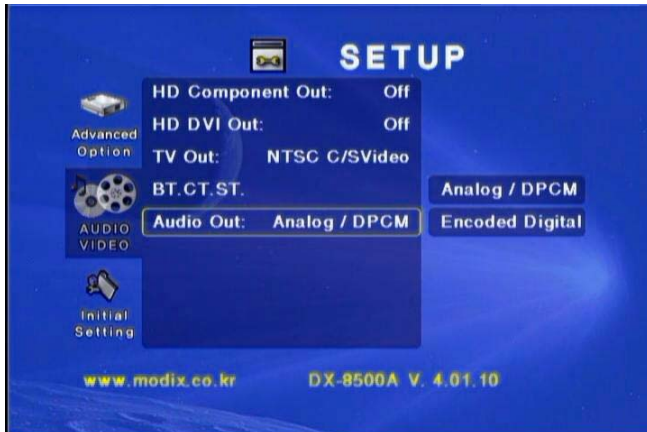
SETUP

Advanced Option

AUDIO VIDEO

Initial Setting

HD Component Out: Off
HD DVI Out: Off
TV Out: NTSC C/SVideo
BT.CT.ST.
Audio Out: Analog / DPCM

Analog / DPCM
Encoded Digital

www.modix.co.kr DX-8500A V. 4.01.10